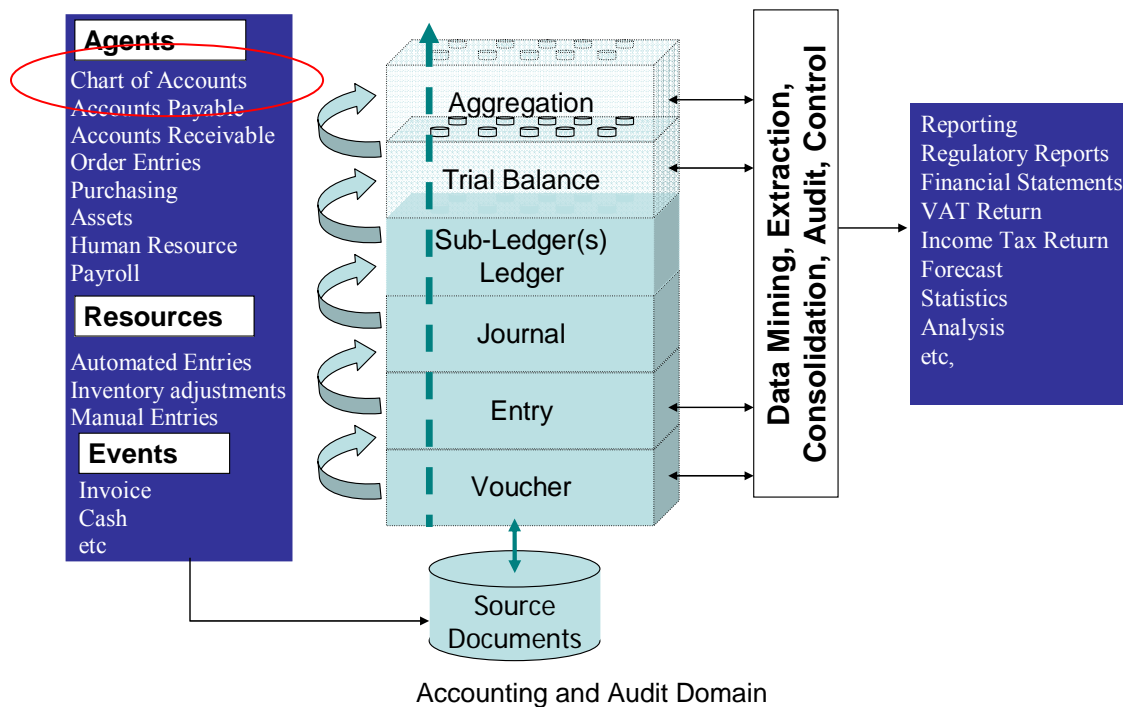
Agents
Chart of Accounts
Accounts Payable
Accounts Receivable
Order Entries
Purchasing
Assets
Human Resource
Payroll

Resources
Automated Entries
Inventory adjustments
Manual Entries

Events
Invoice
Cash
etc

Aggregation
Trial Balance
Sub-Ledger(s)
Ledger
Journal
Entry
Voucher

Source Documents

Data Mining, Extraction, Consolidation, Audit, Control

Reporting
Regulatory Reports
Financial Statements
VAT Return
Income Tax Return
Forecast
Statistics
Analysis
etc,

Accounting and Audit Domain